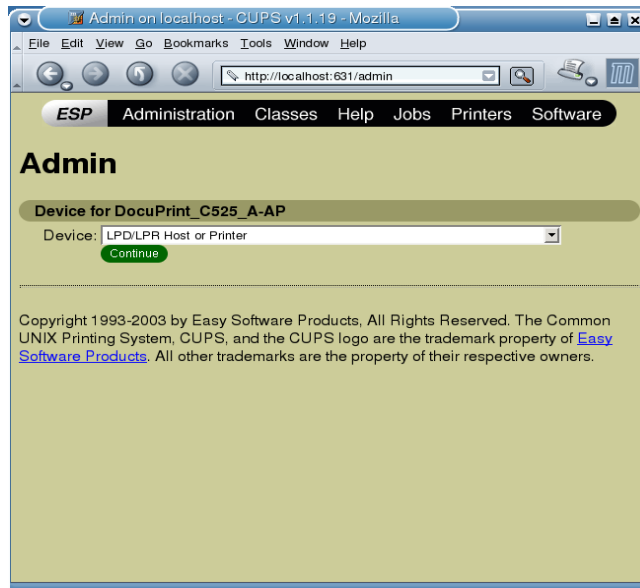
Admin on localhost - CUPS v1.1.19 - Mozilla

File Edit View Go Bookmarks Tools Window Help

http://localhost:631/admin

ESP Administration Classes Help Jobs Printers Software

Admin

Device for DocuPrint_C525_A-AP

Device: LPD/LPR Host or Printer

Continue

Copyright 1993-2003 by Easy Software Products, All Rights Reserved. The Common UNIX Printing System, CUPS, and the CUPS logo are the trademark property of Easy Software Products. All other trademarks are the property of their respective owners.